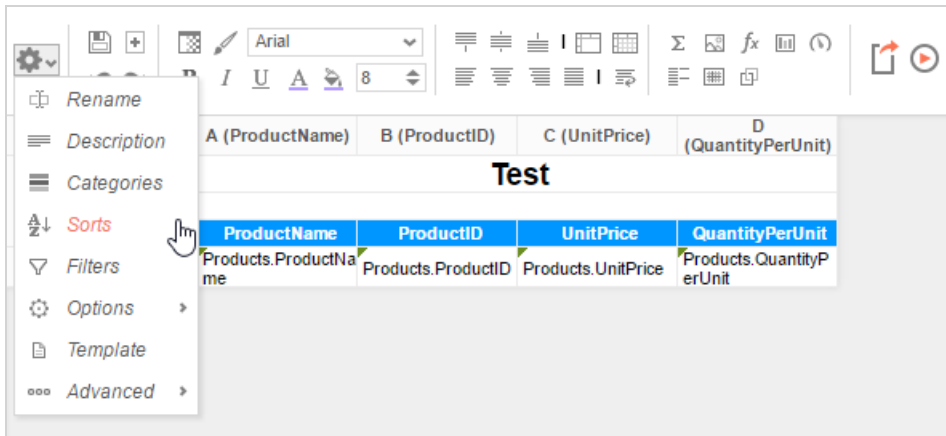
Arial
8
Rename
Description
Categories
Sorts
Filters
Options
Template
Advanced

| A (ProductName) | B (ProductID) | C (UnitPrice) | D (QuantityPerUnit) |
|---|---|---|---|
| Test | | | |
| ProductName | ProductID | UnitPrice | QuantityPerUnit |
| Products.ProductName | Products.ProductID | Products.UnitPrice | Products.QuantityPerUnit |